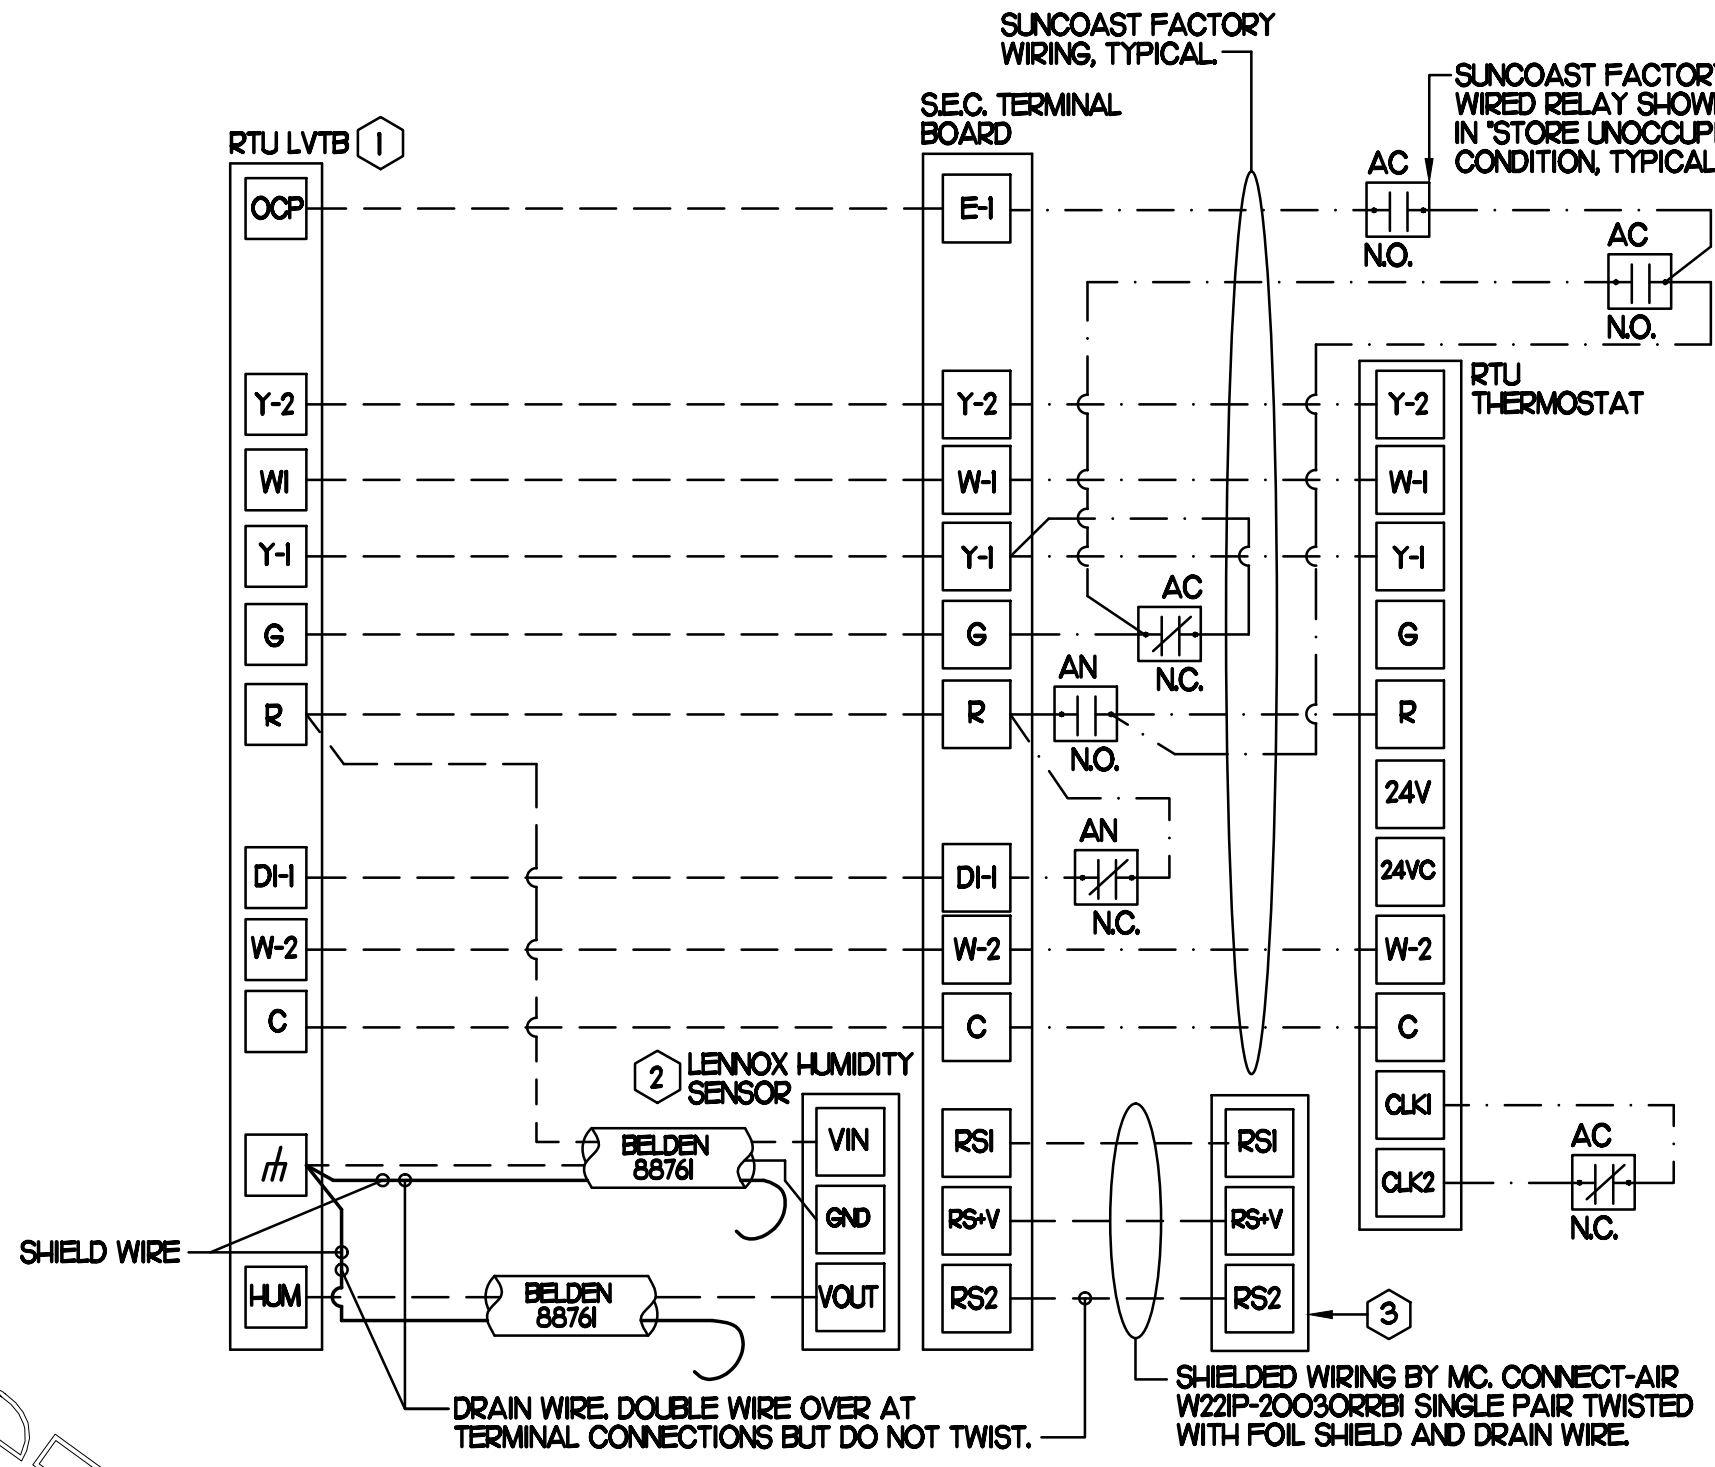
SUNCOAST FACTORY WIRING, TYPICAL.

SUNCOAST FACTOR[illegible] WIRED RELAY SHOW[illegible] IN "STORE UNOCCUP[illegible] CONDITION, TYPICAL

S.E.C. TERMINAL BOARD

RTU LVTB 1

OCP
E-1
AC
N.O.
AC
N.O.

RTU THERMOSTAT

Y-2
Y-2
Y-2
WI
W-I
W-I
Y-I
Y-I
Y-I
AC
G
G
G
N.C.
AN
R
R
R
N.O.
24V
AN
DI-I
DI-I
24VC
N.C.
W-2
W-2
W-2
C
C
C

2 LENNOX HUMIDITY SENSOR

BELDEN 88761
VIN
RSI
RSI
CLKI
AC
GND
RS+V
RS+V
CLK2
N.C.
SHIELD WIRE
HUM
BELDEN 88761
VOUT
RS2
RS2
3

DRAIN WIRE. DOUBLE WIRE OVER AT TERMINAL CONNECTIONS BUT DO NOT TWIST.

SHIELDED WIRING BY MC. CONNECT-AIR W221P-20030RRBI SINGLE PAIR TWISTED WITH FOIL SHIELD AND DRAIN WIRE.